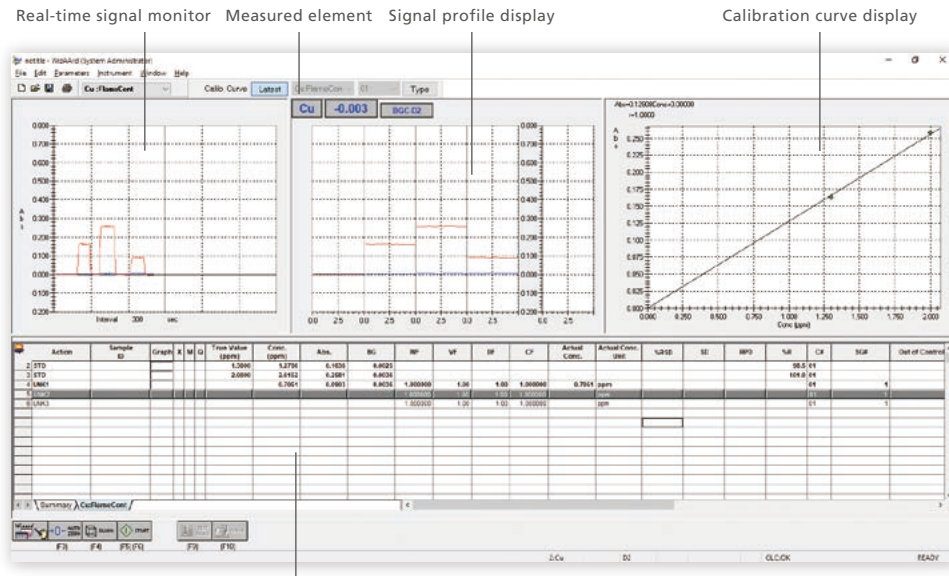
Real-time signal monitor Measured element Signal profile display Calibration curve display

File Edit Parameters Instrument Window Help

Cu :FlameCont

Calib. Curve Latest Cu:FlameCon 01 Type

Cu -0.003 BGC-D2

Abs=0.12606Conc+0.00000
r=1.0000

Interval 300 sec

| | Action | Sample ID | Graph | X | M | Q | True Value (ppm) | Conc. (ppm) | Abs. | BG | WF | VF | DF | CF | Actual Conc. | Actual Conc. Unit | %RSD | SD | RPD | %R | C# | SG# | Out of Control |
|---|---|---|---|---|---|---|---|---|---|---|---|---|---|---|---|---|---|---|---|---|---|---|---|
| 2 | STD | | | | | | 1.2000 | 1.2700 | 0.1636 | 0.0025 | | | | | | | | | | 98.5 | 01 | | |
| 3 | STD | | | | | | 2.0000 | 2.0102 | 0.2601 | 0.0036 | | | | | | | | | | 101.0 | 01 | | |
| 4 | UNK1 | | | | | | | 0.7061 | 0.0903 | 0.0036 | 1.000000 | 1.00 | 1.00 | 1.000000 | 0.7061 | ppm | | | | | 01 | 1 | |
| 5 | UNK2 | | | | | | | | | | 1.000000 | 1.00 | 1.00 | 1.000000 | | ppm | | | | | 01 | 1 | |
| 6 | UNK3 | | | | | | | | | | 1.000000 | 1.00 | 1.00 | 1.000000 | | ppm | | | | | 01 | 1 | |

Summary CuFlameCont

(F3) (F4) (F5,F6) (F9) (F10)

2-Cu D2 CLOCK READY